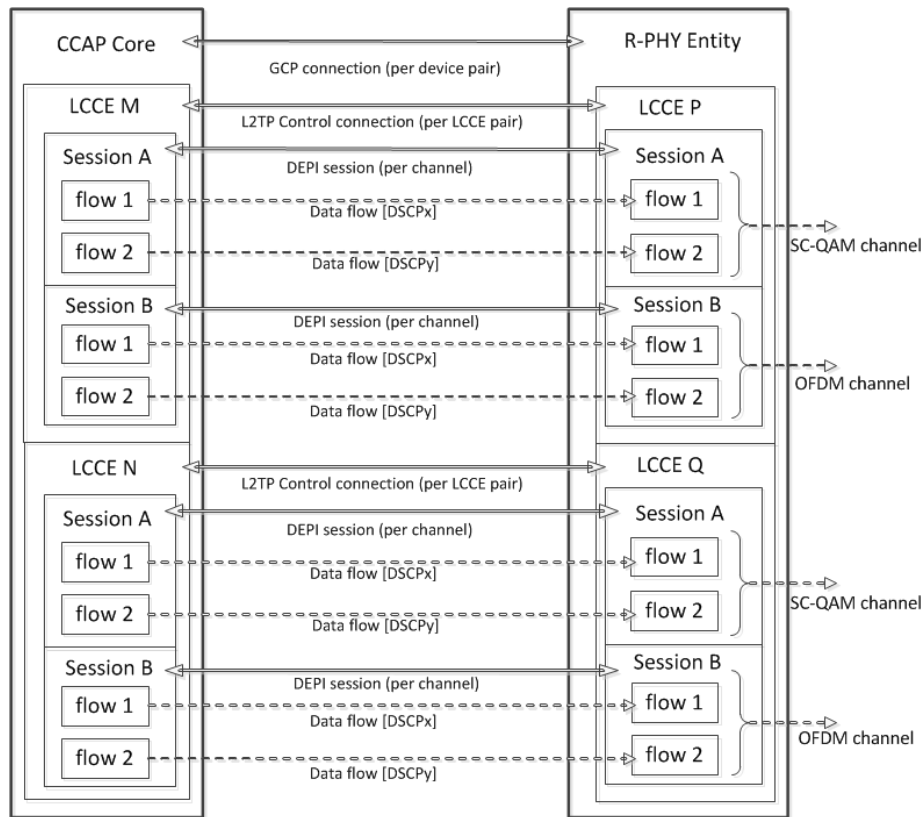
CCAP Core

GCP connection (per device pair)

R-PHY Entity

LCCE M

L2TP Control connection (per LCCE pair)

LCCE P

Session A

DEPI session (per channel)

Session A

flow 1

Data flow [DSCPx]

flow 1

flow 2

Data flow [DSCPy]

flow 2

SC-QAM channel

Session B

DEPI session (per channel)

Session B

flow 1

Data flow [DSCPx]

flow 1

flow 2

Data flow [DSCPy]

flow 2

OFDM channel

LCCE N

L2TP Control connection (per LCCE pair)

LCCE Q

Session A

DEPI session (per channel)

Session A

flow 1

Data flow [DSCPx]

flow 1

flow 2

Data flow [DSCPy]

flow 2

SC-QAM channel

Session B

DEPI session (per channel)

Session B

flow 1

Data flow [DSCPx]

flow 1

flow 2

Data flow [DSCPy]

flow 2

OFDM channel